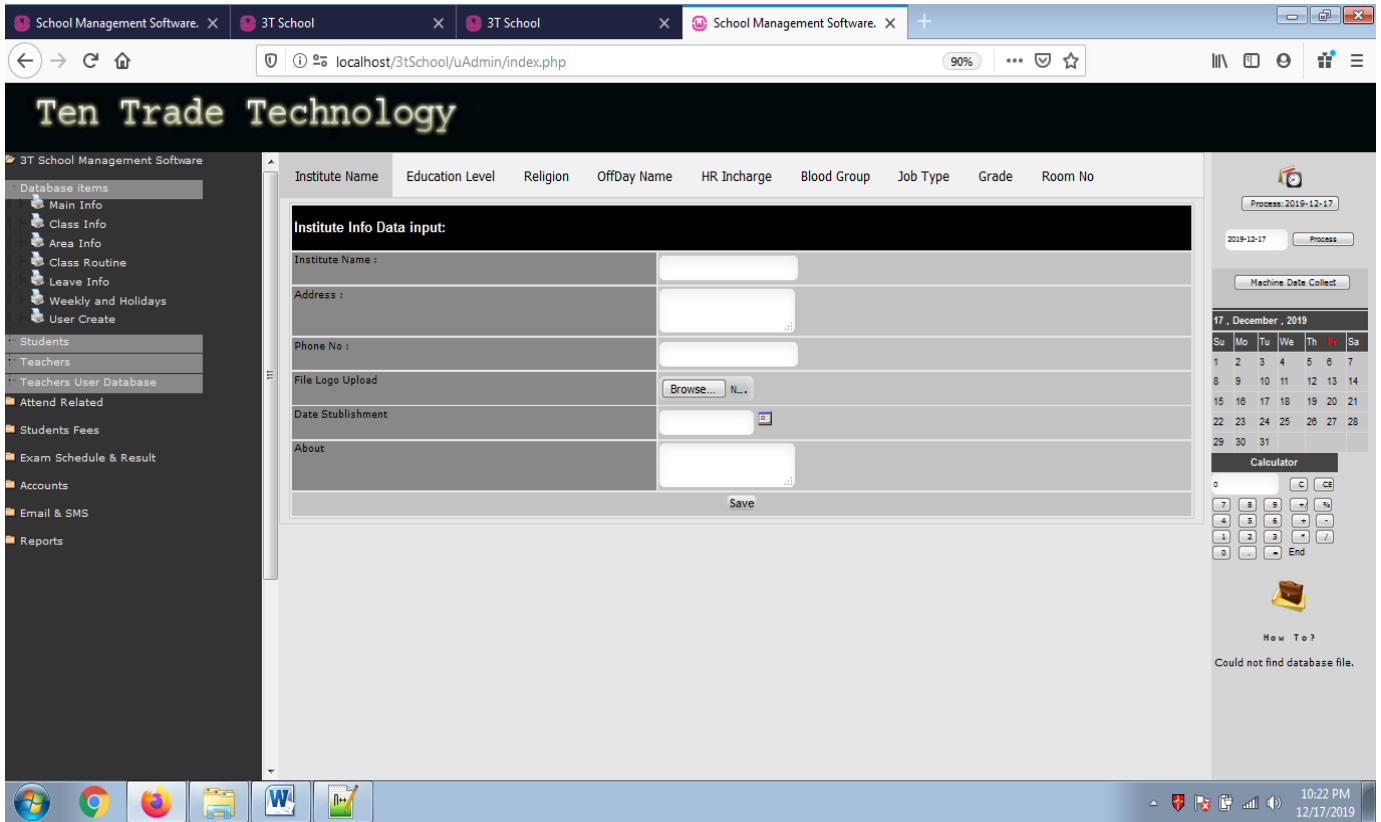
School Management Software. ×
3T School ×
3T School ×
School Management Software. ×

localhost/3tSchool/uAdmin/index.php
90%

Ten Trade Technology

3T School Management Software
Database items
Main Info
Class Info
Area Info
Class Routine
Leave Info
Weekly and Holidays
User Create
Students
Teachers
Teachers User Database
Attend Related
Students Fees
Exam Schedule & Result
Accounts
Email & SMS
Reports

Institute Name | Education Level | Religion | OffDay Name | HR Incharge | Blood Group | Job Type | Grade | Room No

Institute Info Data input:

| Institute Name : | |
|---|---|
| Address : | |
| Phone No : | |
| File Logo Upload | Browse... N... |
| Date Stublishment | |
| About | |

Save

Process: 2019-12-17
2019-12-17 Process
Machine Date Collect

17 , December , 2019

| Su | Mo | Tu | We | Th | Fr | Sa |
|---|---|---|---|---|---|---|
| 1 | 2 | 3 | 4 | 5 | 6 | 7 |
| 8 | 9 | 10 | 11 | 12 | 13 | 14 |
| 15 | 16 | 17 | 18 | 19 | 20 | 21 |
| 22 | 23 | 24 | 25 | 26 | 27 | 28 |
| 29 | 30 | 31 | | | | |

Calculator
0 C CE
7 8 9 + %
4 5 6 + -
1 2 3 * /
0 . = End

How To?
Could not find database file.

10:22 PM
12/17/2019